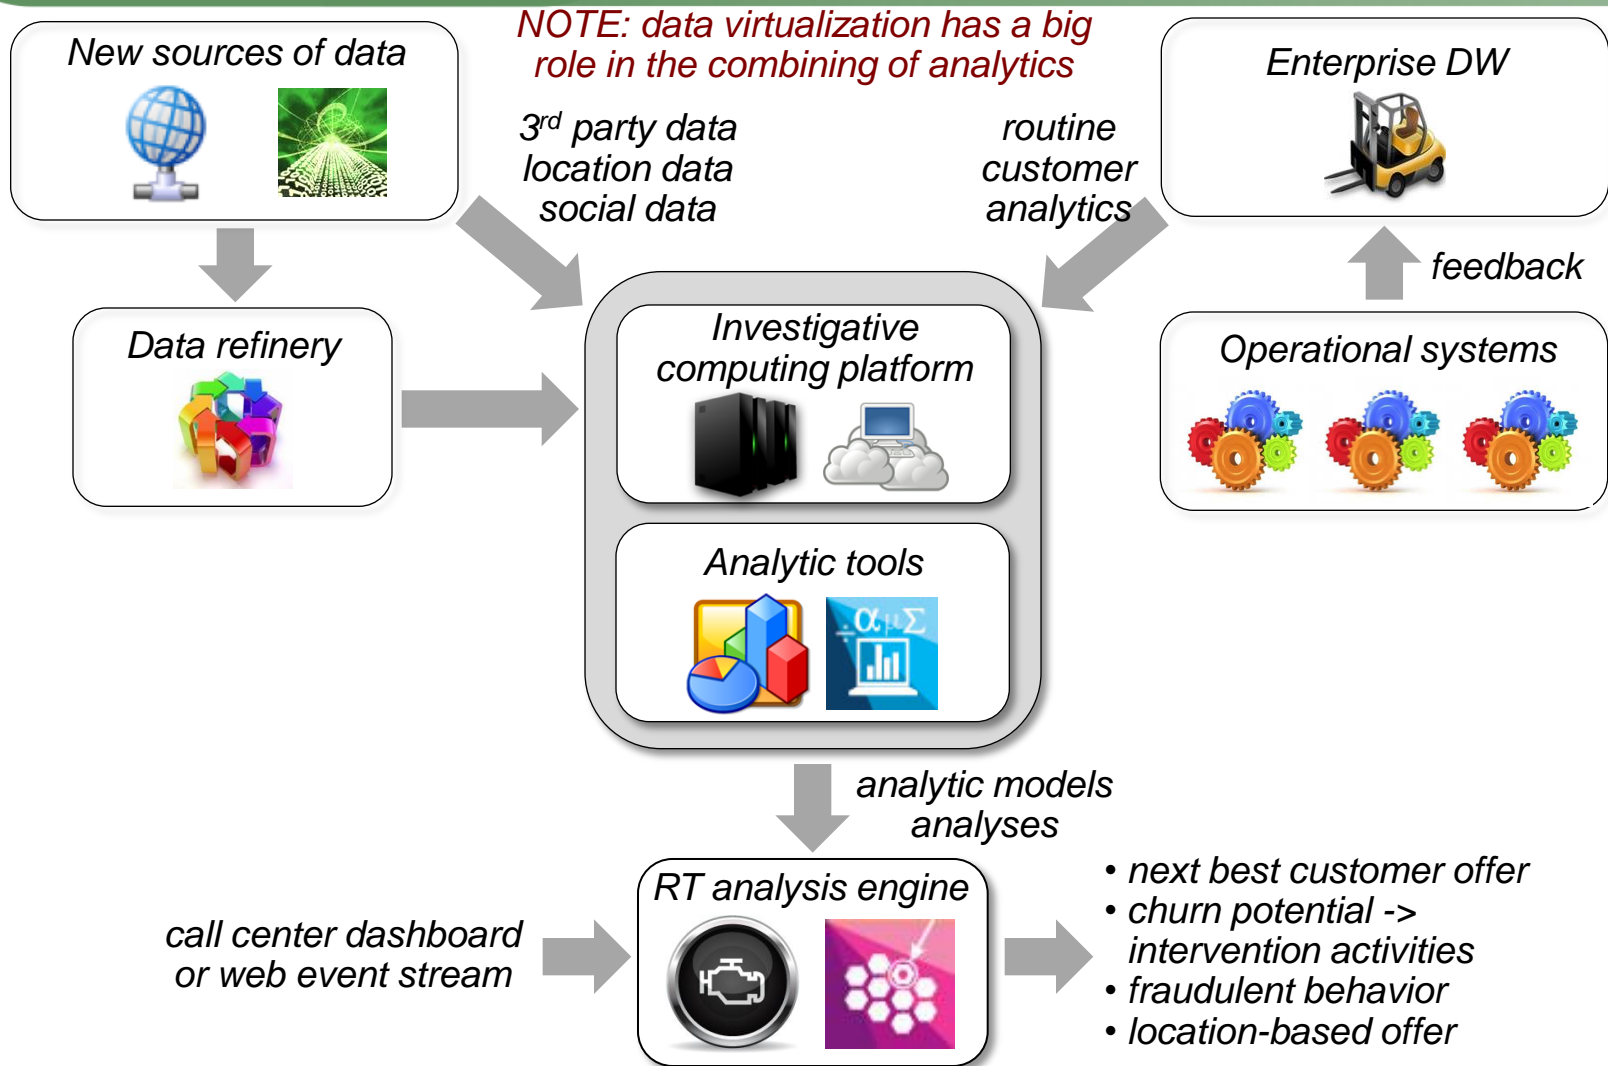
New sources of data

NOTE: data virtualization has a big role in the combining of analytics

Enterprise DW

3$^{rd}$ party data
location data
social data

routine customer analytics

feedback

Data refinery

Investigative computing platform

Operational systems

Analytic tools

$\alpha \mu \Sigma$

analytic models
analyses

RT analysis engine

call center dashboard or web event stream

• next best customer offer
• churn potential -> intervention activities
• fraudulent behavior
• location-based offer